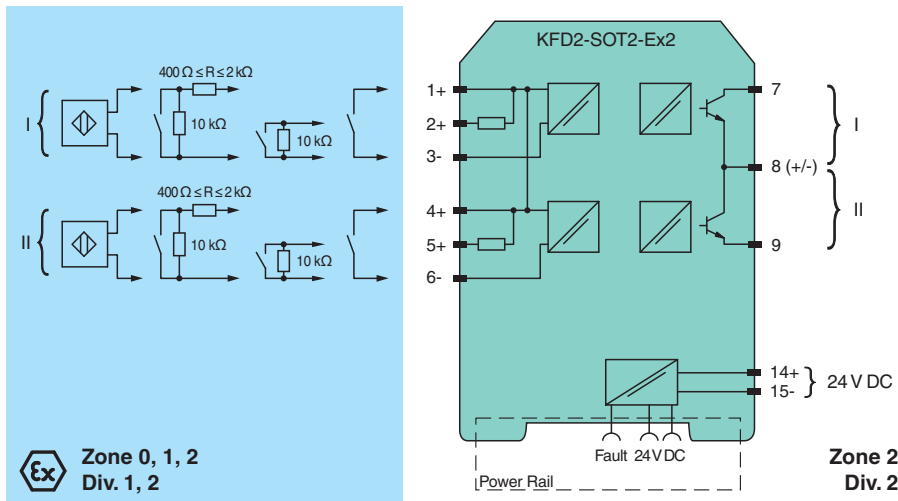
I

$400\,\Omega \leq R \leq 2\,k\Omega$

10 kΩ

10 kΩ

II

$400\,\Omega \leq R \leq 2\,k\Omega$

10 kΩ

10 kΩ

Zone 0, 1, 2
Div. 1, 2

KFD2-SOT2-Ex2

1+
2+
3-
4+
5+
6-

7
8 (+/-)
9

I
II

14+
15-
24 V DC

Fault 24 V DC

Power Rail

Zone 2
Div. 2